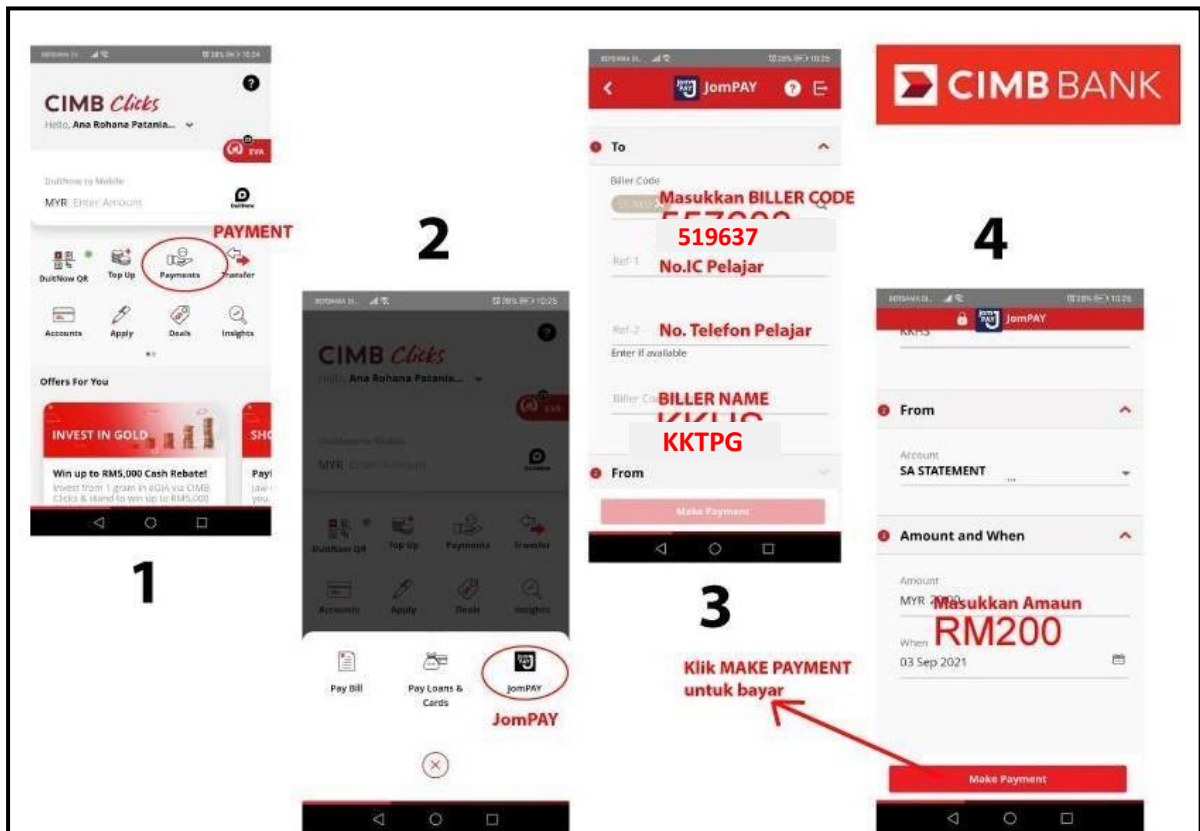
CIMB Clicks
Hello, Ana Rohana Patania...

EVA

DuitNow to Mobile
MYR Enter Amount

PAYMENT

DuitNow QR
Top Up
Payments
Transfer
Accounts
Apply
Deals
Insights

Offers For You

INVEST IN GOLD
Win up to RM5,000 Cash Rebate!
Invest from 1 gram in eGIA via CIMB Clicks & stand to win up to RM5,000

1

2

CIMB Clicks
Hello, Ana Rohana Patania...

EVA

DuitNow to Mobile
MYR Enter Amount

DuitNow QR
Top Up
Payments
Transfer
Accounts
Apply
Deals
Insights

Pay Bill
Pay Loans & Cards
JomPAY
JomPAY

JomPAY

To
Biller Code
Masukkan BILLER CODE
519637
Ref-1
No.IC Pelajar
Ref-2
No. Telefon Pelajar
Enter if available
Biller Code
BILLER NAME
KKTPG
From
Make Payment

3

Klik MAKE PAYMENT untuk bayar

CIMB BANK

4

JomPAY
From
Account
SA STATEMENT
Amount and When
Amount
MYR
Masukkan Amaun
RM200
When
03 Sep 2021
Make Payment